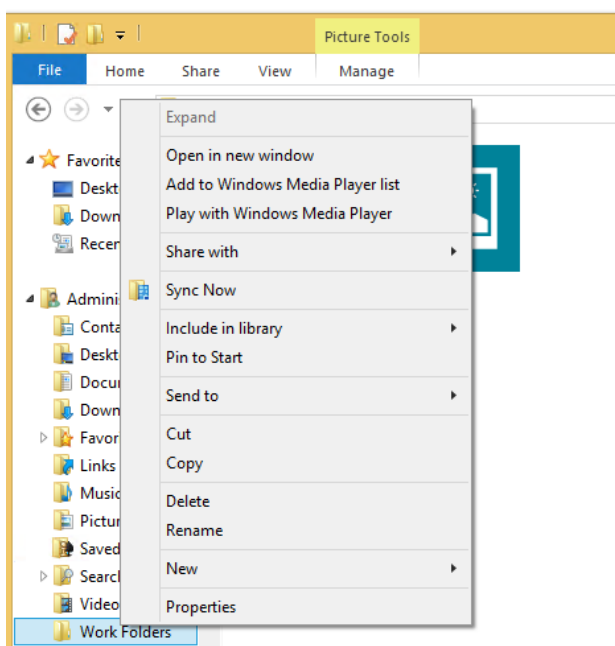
Picture Tools

File Home Share View Manage

Favorite
Deskt
Down
Recen

Admini
Conta
Deskt
Docu
Down
Favor
Links
Music
Pictur
Saved
Search
Video
Work Folders

Expand
Open in new window
Add to Windows Media Player list
Play with Windows Media Player
Share with
Sync Now
Include in library
Pin to Start
Send to
Cut
Copy
Delete
Rename
New
Properties